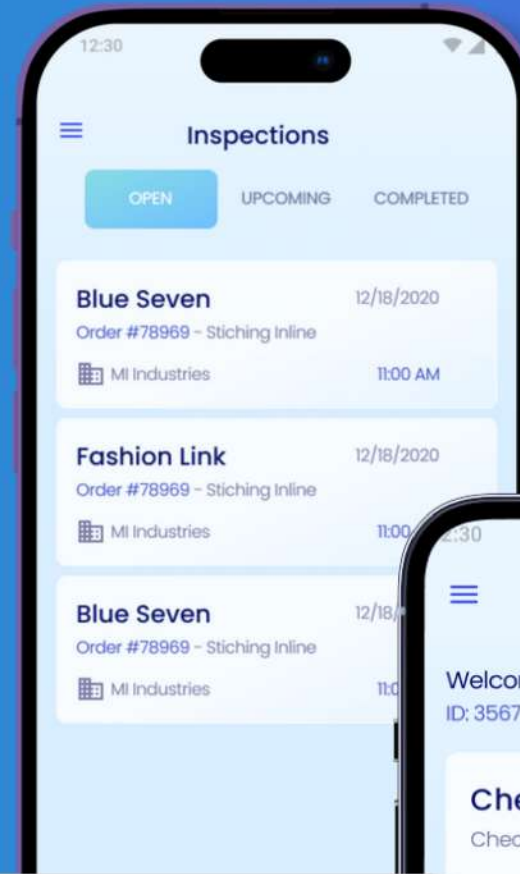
12:30

Inspections

OPEN UPCOMING COMPLETED

Blue Seven 12/18/2020
Order #78969 - Stiching Inline
MI Industries 11:00 AM

Fashion Link 12/18/2020
Order #78969 - Stiching Inline
MI Industries 11:00

Blue Seven 12/18/
Order #78969 - Stiching Inline
MI Industries 11:0

2:30

Welco
ID: 3567

Che
Chec